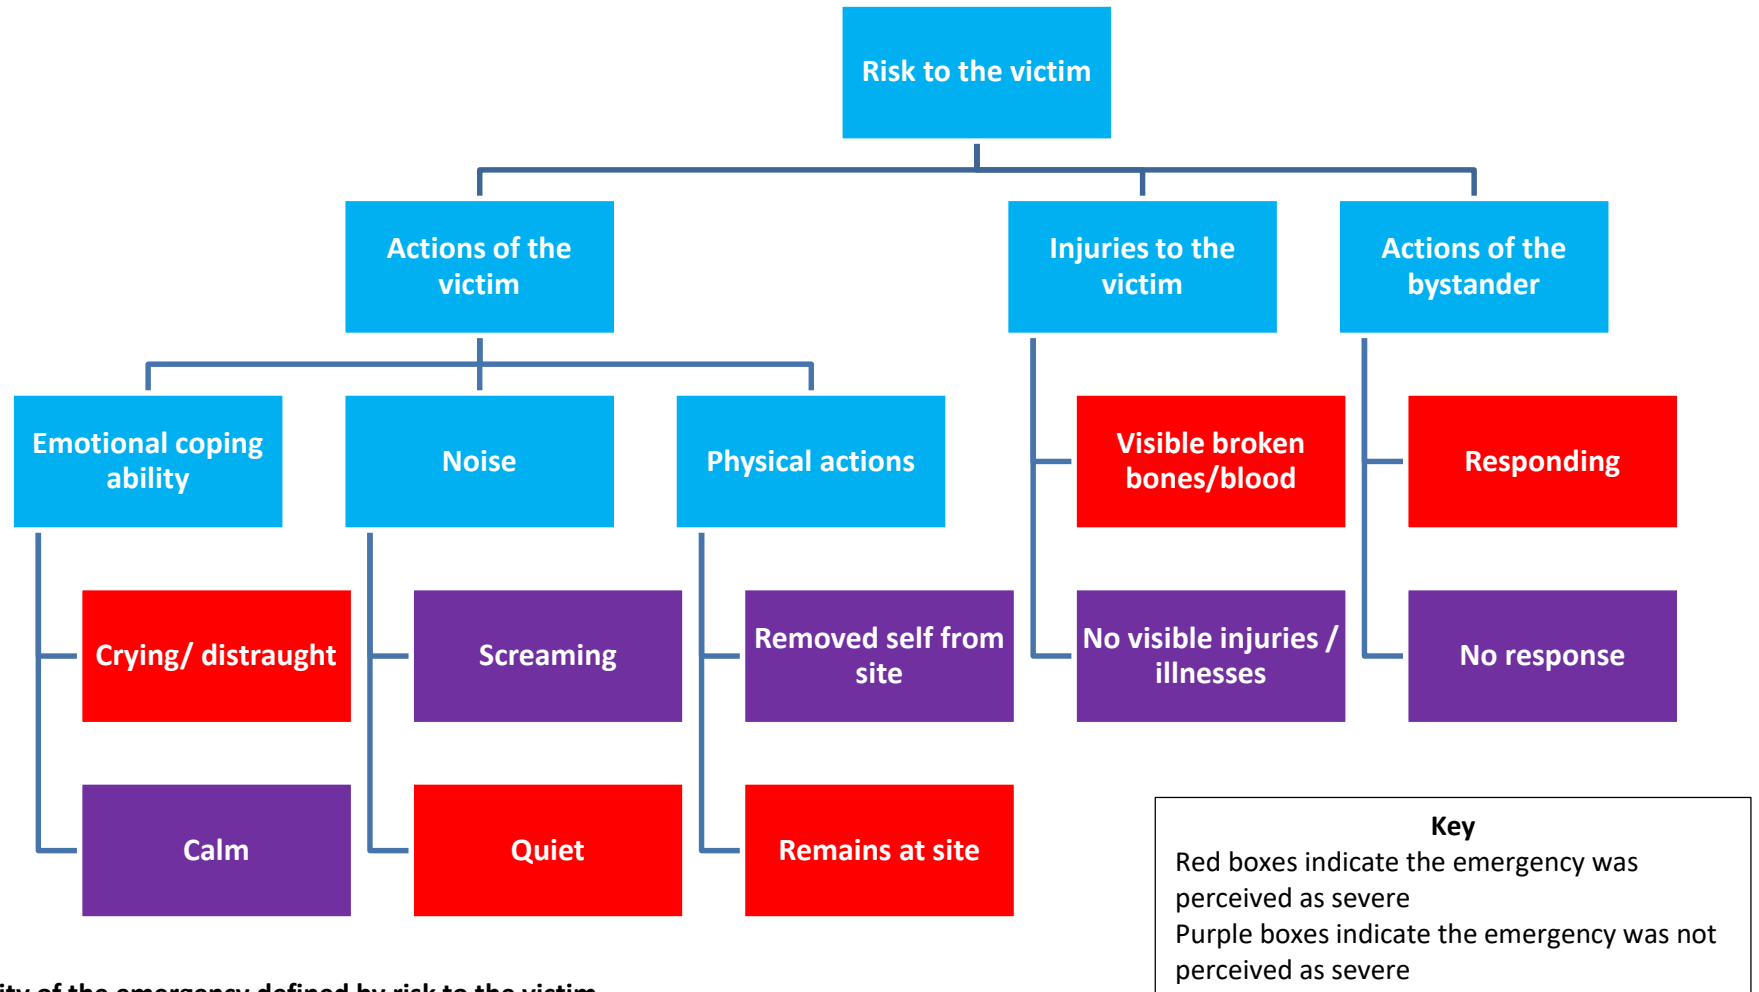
Risk to the victim

Actions of the victim

Injuries to the victim

Actions of the bystander

Emotional coping ability

Noise

Physical actions

Visible broken bones/blood

Responding

Crying/ distraught

Screaming

Removed self from site

No visible injuries / illnesses

No response

Calm

Quiet

Remains at site

Key
Red boxes indicate the emergency was perceived as severe
Purple boxes indicate the emergency was not perceived as severe

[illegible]ity of the emergency defined by risk to the victim